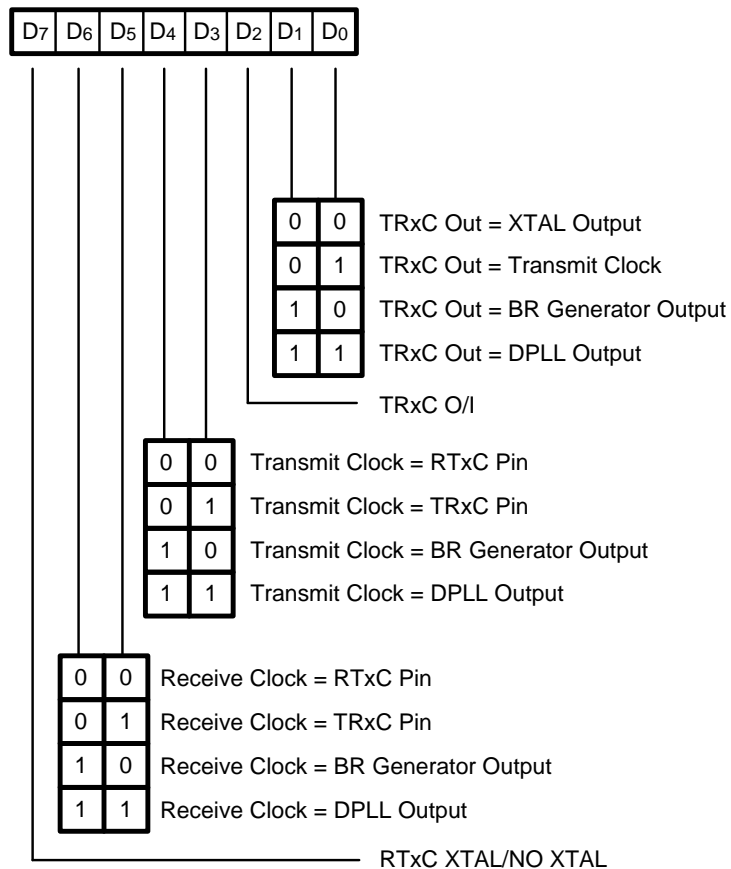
| $D_7$ | $D_6$ | $D_5$ | $D_4$ | $D_3$ | $D_2$ | $D_1$ | $D_0$ |
|---|---|---|---|---|---|---|---|

| | | |
|---|---|---|
| 0 | 0 | TRxC Out = XTAL Output |
| 0 | 1 | TRxC Out = Transmit Clock |
| 1 | 0 | TRxC Out = BR Generator Output |
| 1 | 1 | TRxC Out = DPLL Output |

TRxC O/I

| | | |
|---|---|---|
| 0 | 0 | Transmit Clock = RTxC Pin |
| 0 | 1 | Transmit Clock = TRxC Pin |
| 1 | 0 | Transmit Clock = BR Generator Output |
| 1 | 1 | Transmit Clock = DPLL Output |

| | | |
|---|---|---|
| 0 | 0 | Receive Clock = RTxC Pin |
| 0 | 1 | Receive Clock = TRxC Pin |
| 1 | 0 | Receive Clock = BR Generator Output |
| 1 | 1 | Receive Clock = DPLL Output |

RTxC XTAL/NO XTAL